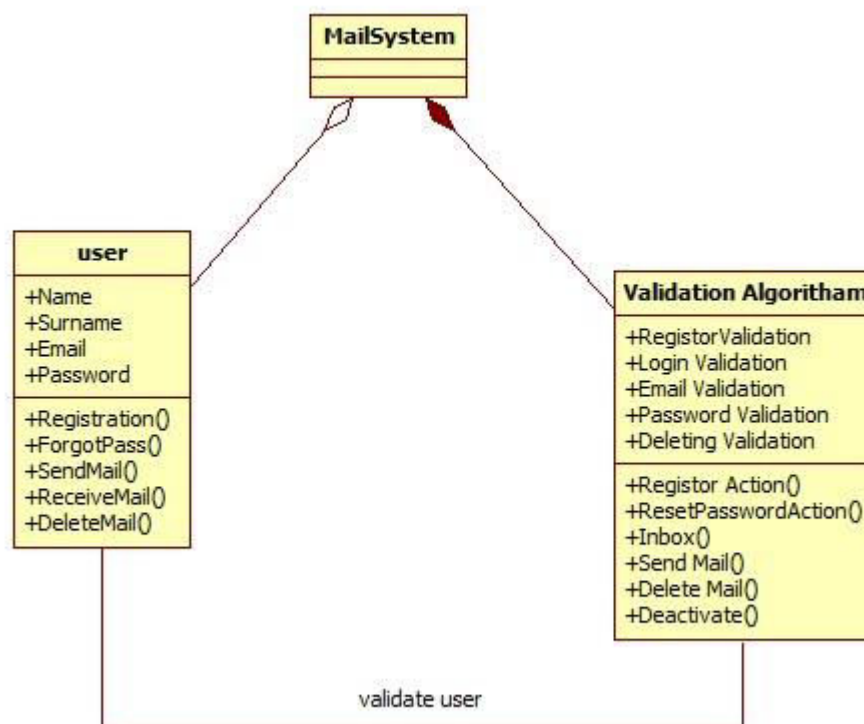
MailSystem

user

+Name
+Surname
+Email
+Password

+Registration()
+ForgotPass()
+SendMail()
+ReceiveMail()
+DeleteMail()

Validation Algoritham

+RegistorValidation
+Login Validation
+Email Validation
+Password Validation
+Deleting Validation

+Registor Action()
+ResetPasswordAction()
+Inbox()
+Send Mail()
+Delete Mail()
+Deactivate()

validate user